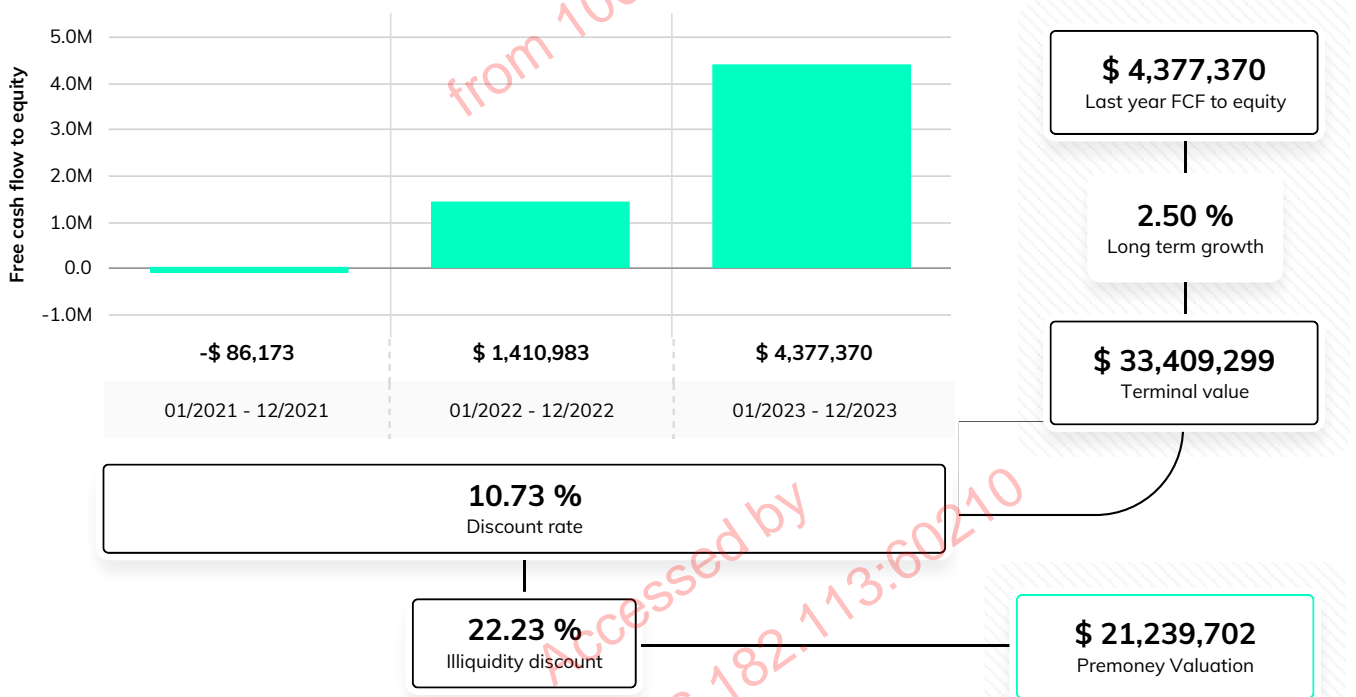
Free cash flow to equity

5.0M
4.0M
3.0M
2.0M
1.0M
0.0
-1.0M

-$ 86,173
$ 1,410,983
$ 4,377,370

| 01/2021 - 12/2021 | 01/2022 - 12/2022 | 01/2023 - 12/2023 |
|---|---|---|

$ 4,377,370
Last year FCF to equity

2.50 %
Long term growth

$ 33,409,299
Terminal value

10.73 %
Discount rate

22.23 %
Illiquidity discount

$ 21,239,702
Premoney Valuation

from 10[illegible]

Accessed by

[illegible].182.113:60210